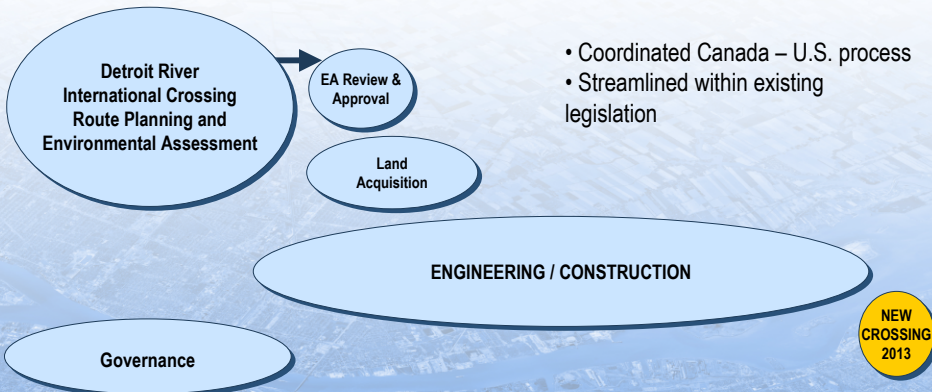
Detroit River International Crossing Route Planning and Environmental Assessment

EA Review & Approval

• Coordinated Canada – U.S. process
• Streamlined within existing legislation

Land Acquisition

ENGINEERING / CONSTRUCTION

NEW CROSSING 2013

Governance